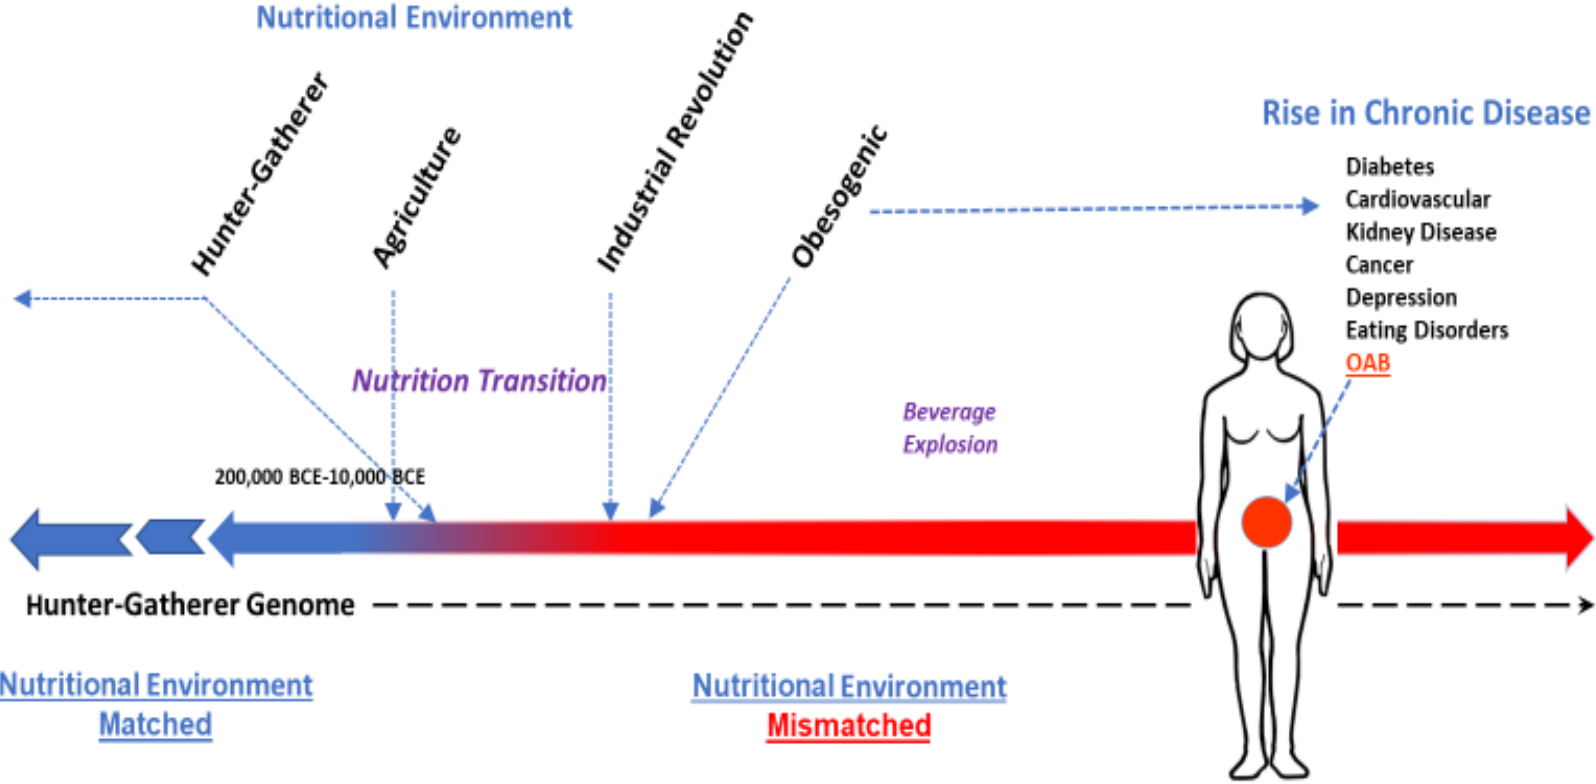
Nutritional Environment

Hunter-Gatherer

Agriculture

Industrial Revolution

Obesogenic

Rise in Chronic Disease

Diabetes
Cardiovascular
Kidney Disease
Cancer
Depression
Eating Disorders
OAB

Nutrition Transition

Beverage Explosion

200,000 BCE-10,000 BCE

Hunter-Gatherer Genome

Nutritional Environment
Matched

Nutritional Environment
Mismatched